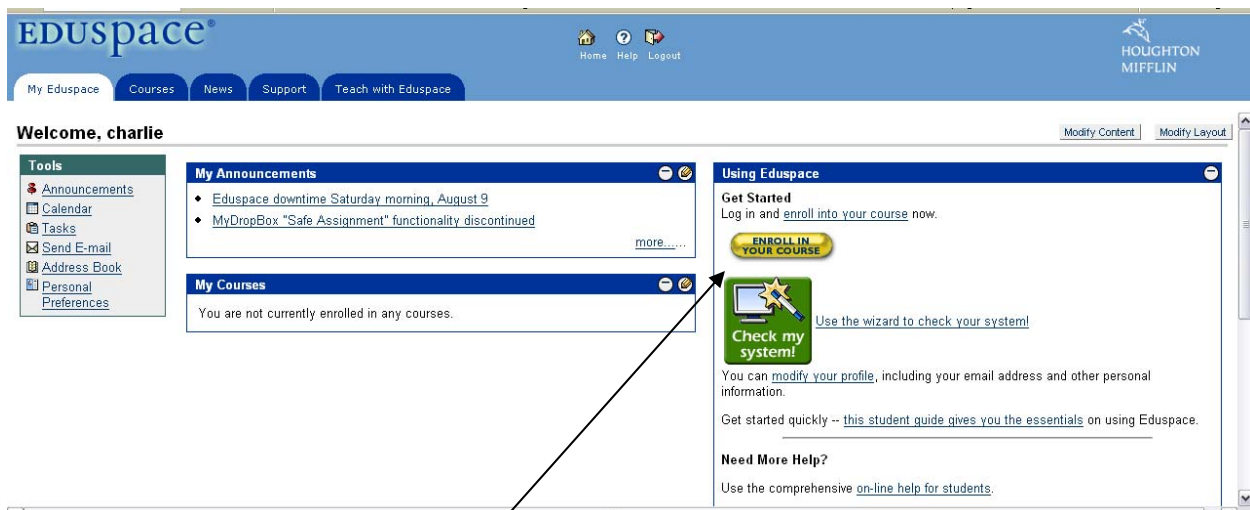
EDUSPACE®

Home Help Logout

HOUGHTON MIFFLIN

My Eduspace Courses News Support Teach with Eduspace

Welcome, charlie

Modify Content Modify Layout

Tools
Announcements
Calendar
Tasks
Send E-mail
Address Book
Personal Preferences

My Announcements
• Eduspace downtime Saturday morning, August 9
• MyDropBox "Safe Assignment" functionality discontinued
more......

My Courses
You are not currently enrolled in any courses.

Using Eduspace
Get Started
Log in and enroll into your course now.

ENROLL IN YOUR COURSE

Check my system!
Use the wizard to check your system!

You can modify your profile, including your email address and other personal information.

Get started quickly -- this student guide gives you the essentials on using Eduspace.

Need More Help?

Use the comprehensive on-line help for students.